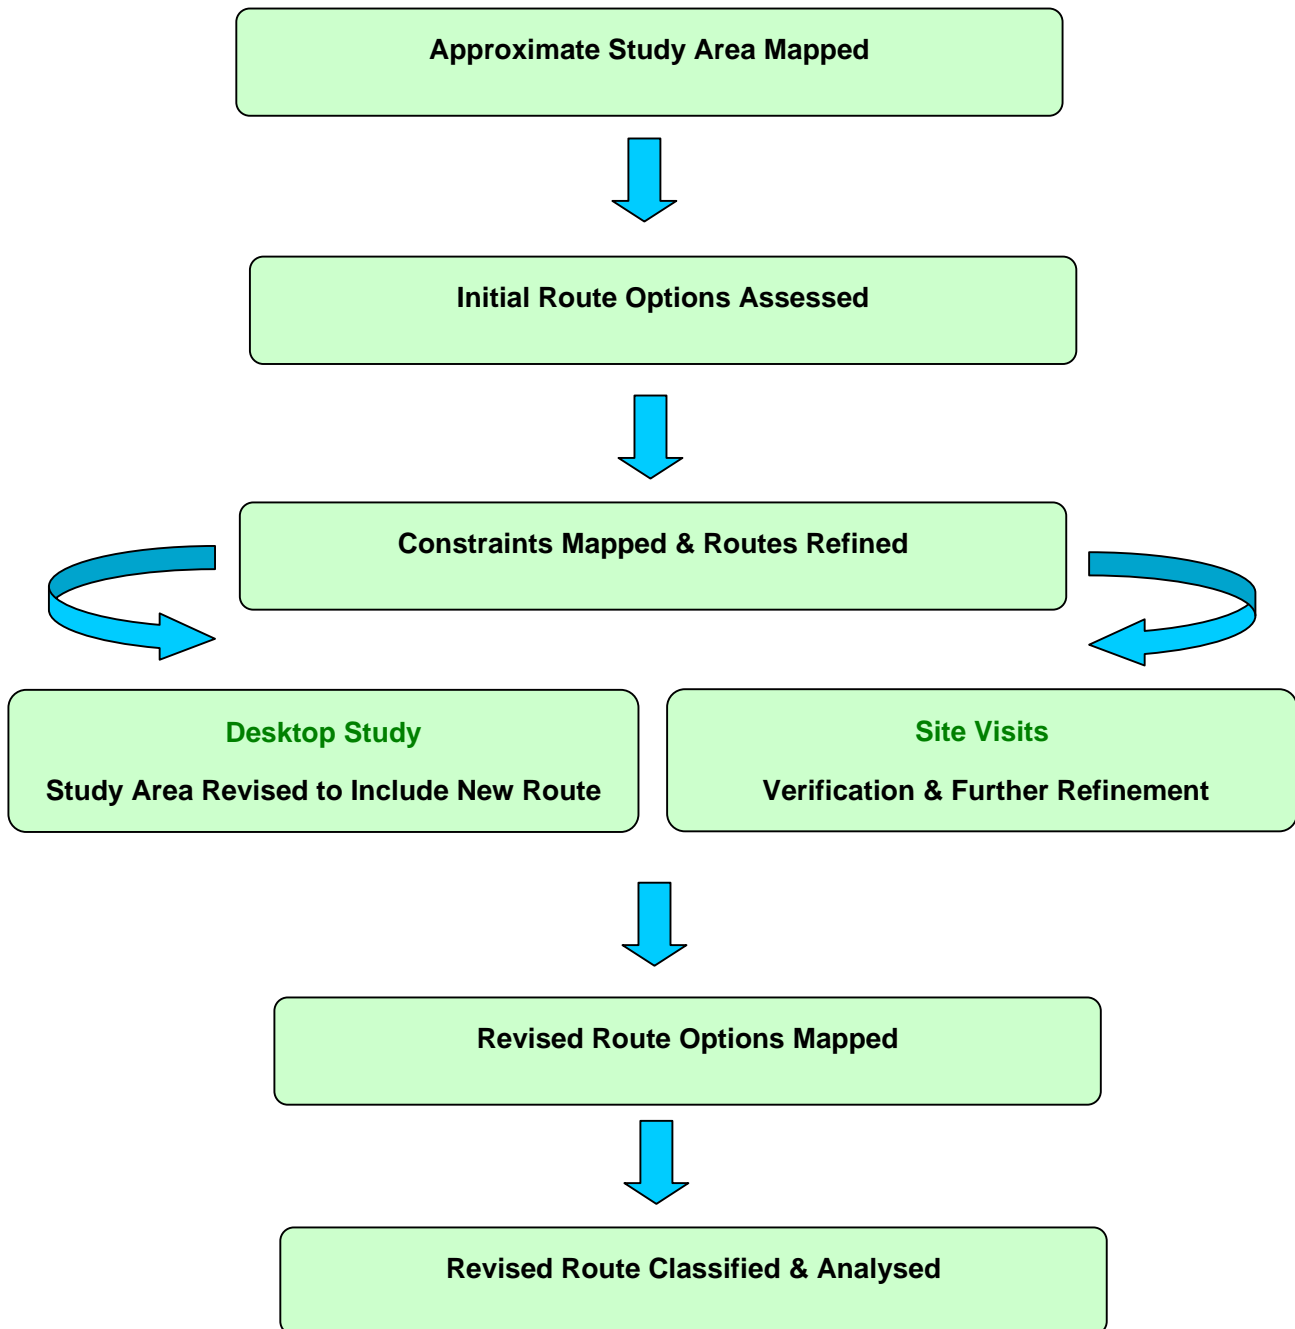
Approximate Study Area Mapped

Initial Route Options Assessed

Constraints Mapped & Routes Refined

Desktop Study

Study Area Revised to Include New Route

Site Visits

Verification & Further Refinement

Revised Route Options Mapped

Revised Route Classified & Analysed